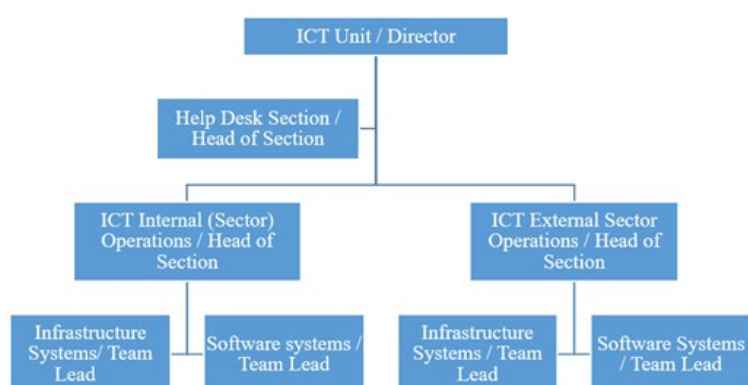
ICT Unit / Director

Help Desk Section / Head of Section

ICT Internal (Sector) Operations / Head of Section

ICT External Sector Operations / Head of Section

Infrastructure Systems/ Team Lead

Software systems / Team Lead

Infrastructure Systems / Team Lead

Software Systems / Team Lead